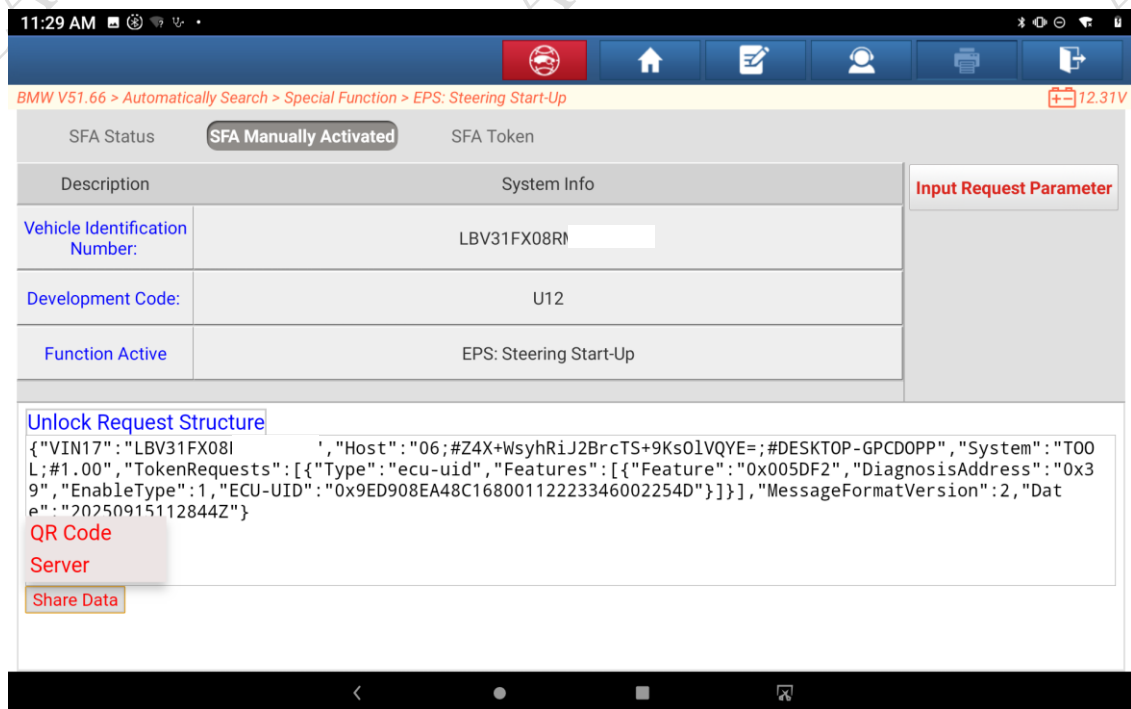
11:29 AM

BMW V51.66 > Automatically Search > Special Function > EPS: Steering Start-Up

12.31V

SFA Status SFA Manually Activated SFA Token

| Description | System Info |
|---|---|
| Vehicle Identification Number: | LBV31FX08R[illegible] |
| Development Code: | U12 |
| Function Active | EPS: Steering Start-Up |

Input Request Parameter

Unlock Request Structure

{"VIN17":"LBV31FX08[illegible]","Host":"06;#Z4X+WsyhRiJ2BrcTS+9KsOlVQYE=;#DESKTOP-GPCDOPP","System":"TOOL;#1.00","TokenRequests":[{"Type":"ecu-uid","Features":[{"Feature":"0x005DF2","DiagnosisAddress":"0x39","EnableType":1,"ECU-UID":"0x9ED908EA48C16800112223346002254D"}]}],"MessageFormatVersion":2,"Date":"20250915112844Z"}

QR Code

Server

Share Data